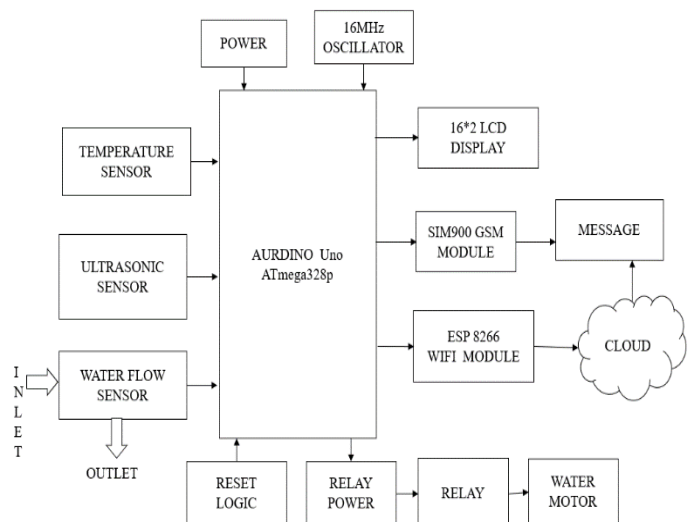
POWER

16MHz OSCILLATOR

TEMPERATURE SENSOR

16*2 LCD DISPLAY

SIM900 GSM MODULE

MESSAGE

ULTRASONIC SENSOR

AURDINO Uno ATmega328p

ESP 8266 WIFI MODULE

CLOUD

I N L E T

WATER FLOW SENSOR

OUTLET

RESET LOGIC

RELAY POWER

RELAY

WATER MOTOR